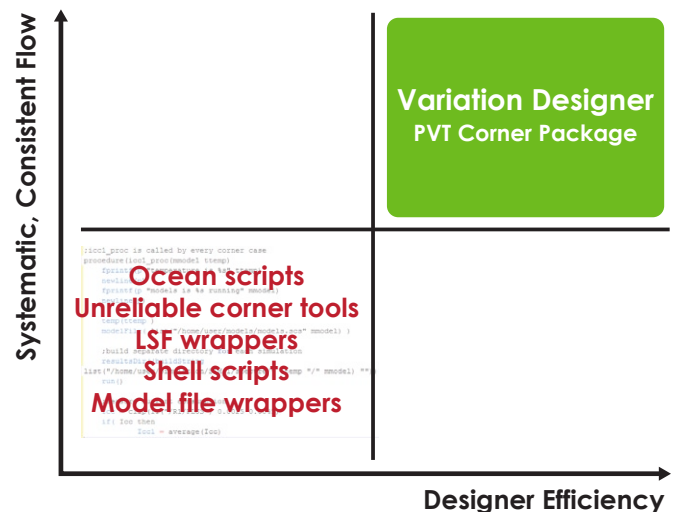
Systematic, Consistent Flow

Variation Designer
PVT Corner Package

;iccl_proc is called by every corner case
procedure(iccl_proc(mmodel ttemp)
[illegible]
printf(p "models is %s running" mmodel)
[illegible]
temp(ttemp)
modelFile( list("/home/user/models/models.scs" mmodel) )
;build separate directory for each simulation
resultsDir( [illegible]
list("/home/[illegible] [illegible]emp "/" mmodel) "")
run()
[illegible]
if( Icc then
Iccl = average(Icc)

Ocean scripts
Unreliable corner tools
LSF wrappers
Shell scripts
Model file wrappers

Designer Efficiency